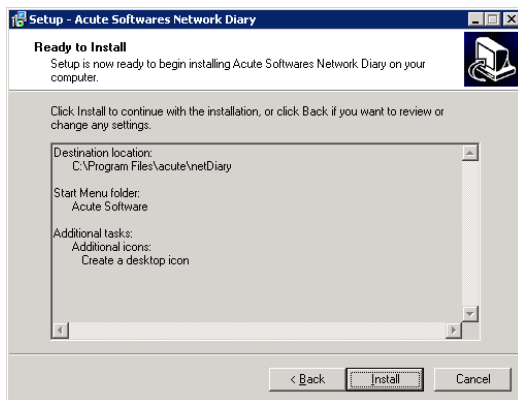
Setup - Acute Softwares Network Diary

Ready to Install
Setup is now ready to begin installing Acute Softwares Network Diary on your computer.

Click Install to continue with the installation, or click Back if you want to review or change any settings.

Destination location:
C:\Program Files\acute\netDiary

Start Menu folder:
Acute Software

Additional tasks:
Additional icons:
Create a desktop icon

< Back
Install
Cancel